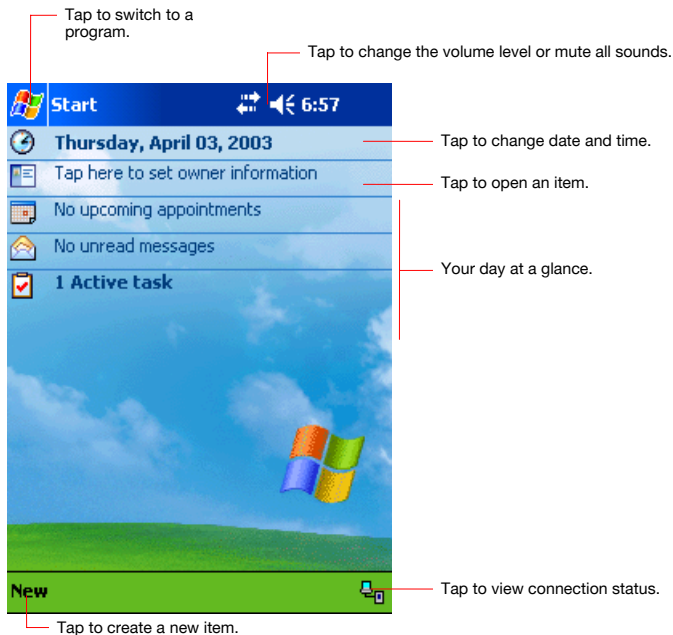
Tap to switch to a program.

Tap to change the volume level or mute all sounds.

Start 6:57

Thursday, April 03, 2003

Tap here to set owner information

No upcoming appointments

No unread messages

1 Active task

Tap to change date and time.

Tap to open an item.

Your day at a glance.

New

Tap to view connection status.

Tap to create a new item.